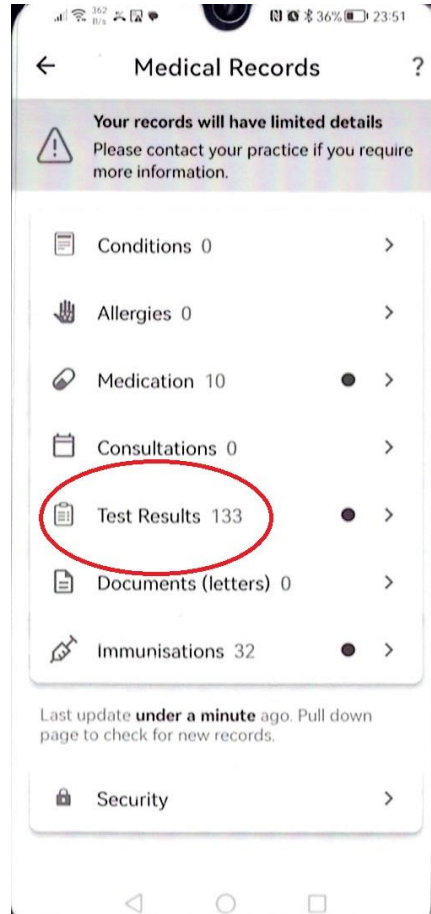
362 B/s 36% 23:51

Medical Records ?

Your records will have limited details
Please contact your practice if you require more information.

Conditions 0

Allergies 0

Medication 10

Consultations 0

Test Results 133

Documents (letters) 0

Immunisations 32

Last update **under a minute** ago. Pull down page to check for new records.

Security